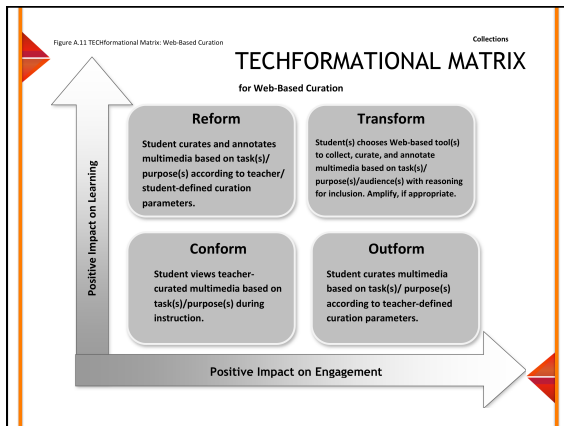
Figure A.11 TECHformational Matrix: Web-Based Curation

Collections

TECHFORMATIONAL MATRIX

for Web-Based Curation

Positive Impact on Learning

Reform

Student curates and annotates multimedia based on task(s)/ purpose(s) according to teacher/ student-defined curation parameters.

Transform

Student(s) chooses Web-based tool(s) to collect, curate, and annotate multimedia based on task(s)/ purpose(s)/audience(s) with reasoning for inclusion. Amplify, if appropriate.

Conform

Student views teacher-curated multimedia based on task(s)/purpose(s) during instruction.

Outform

Student curates multimedia based on task(s)/ purpose(s) according to teacher-defined curation parameters.

Positive Impact on Engagement